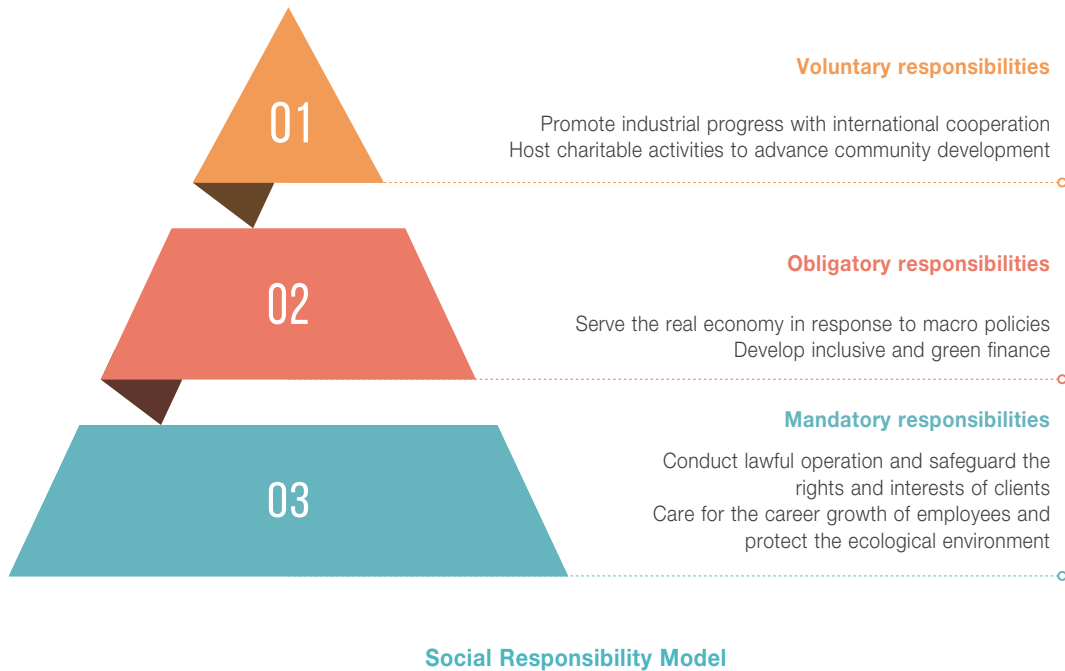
01

Voluntary responsibilities

Promote industrial progress with international cooperation
Host charitable activities to advance community development

02

Obligatory responsibilities

Serve the real economy in response to macro policies
Develop inclusive and green finance

03

Mandatory responsibilities

Conduct lawful operation and safeguard the rights and interests of clients
Care for the career growth of employees and protect the ecological environment

Social Responsibility Model